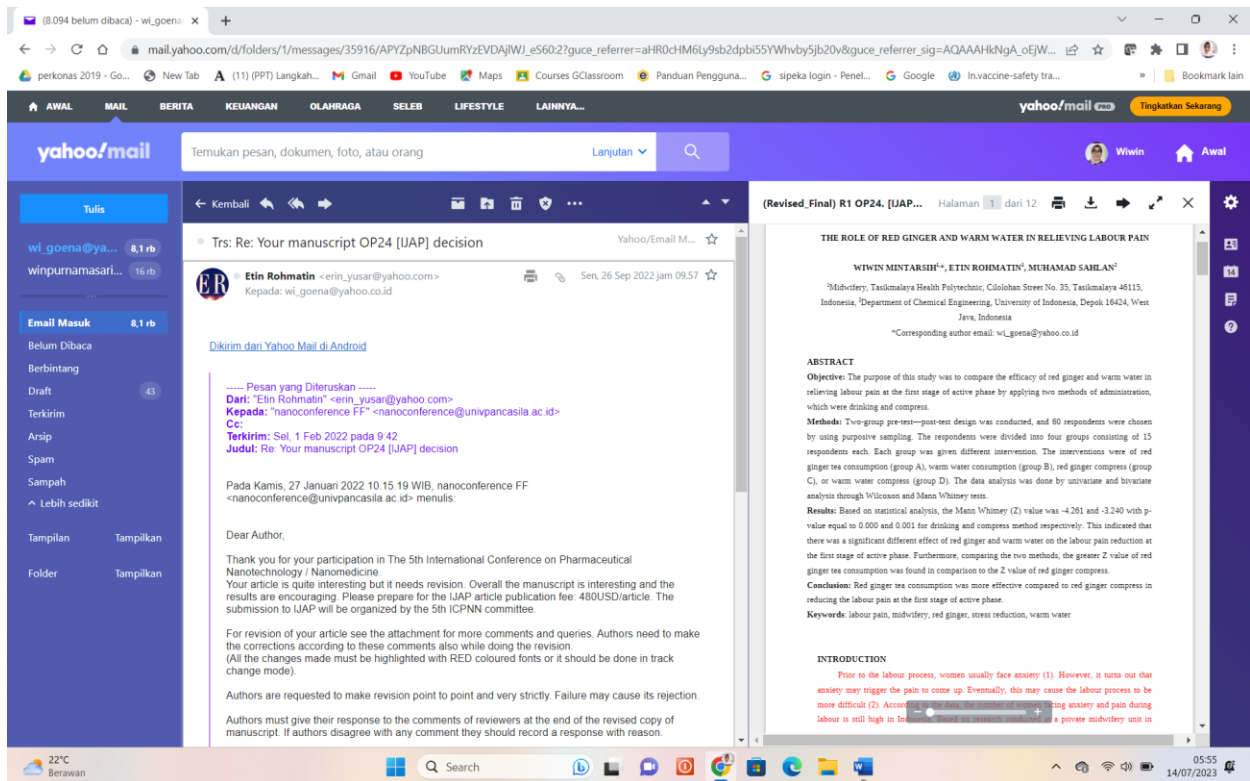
(8.094 belum dibaca) - wi_goena ×
mail.yahoo.com/d/folders/1/messages/35916/APYZpNBGUumRYzEVDAjlWJ_eS60:2?guce_referrer=aHR0cHM6Ly9sb2dpbi55YWhvby5jb20v&guce_referrer_sig=AQAAAHkNgA_oEjW...
perkonas 2019 - Go... New Tab (11) (PPT) Langkah... Gmail YouTube Maps Courses GClassroom Panduan Pengguna... sipeka login - Penel... Google In.vaccine-safety tra... Bookmark lain

AWAL MAIL BERITA KEUANGAN OLAHRAGA SELEB LIFESTYLE LAINNYA... yahoo!mail Tingkatkan Sekarang

yahoo!mail Temukan pesan, dokumen, foto, atau orang Lanjutan Wiwin Awal

Tulis
wi_goena@ya... 8,1 rb
winpurnamasari... 16 rb
Email Masuk 8,1 rb
Belum Dibaca
Berbintang
Draft 43
Terkirim
Arsip
Spam
Sampah
^ Lebih sedikit
Tampilan Tampilkan
Folder Tampilkan

← Kembali
Trs: Re: Your manuscript OP24 [IJAP] decision Yahoo/Email M...
Etin Rohmatin <erin_yusar@yahoo.com> Sen, 26 Sep 2022 jam 09.57
Kepada: wi_goena@yahoo.co.id

Dikirim dari Yahoo Mail di Android

----- Pesan yang Diteruskan -----
Dari: "Etin Rohmatin" <erin_yusar@yahoo.com>
Kepada: "nanoconference FF" <nanoconference@univpancasila.ac.id>
Cc:
Terkirim: Sel, 1 Feb 2022 pada 9.42
Judul: Re: Your manuscript OP24 [IJAP] decision

Pada Kamis, 27 Januari 2022 10.15.19 WIB, nanoconference FF <nanoconference@univpancasila.ac.id> menulis:

Dear Author,

Thank you for your participation in The 5th International Conference on Pharmaceutical Nanotechnology / Nanomedicine.
Your article is quite interesting but it needs revision. Overall the manuscript is interesting and the results are encouraging. Please prepare for the IJAP article publication fee: 480USD/article. The submission to IJAP will be organized by the 5th ICPNN committee.

For revision of your article see the attachment for more comments and queries. Authors need to make the corrections according to these comments also while doing the revision.
(All the changes made must be highlighted with RED coloured fonts or it should be done in track change mode).

Authors are requested to make revision point to point and very strictly. Failure may cause its rejection.

Authors must give their response to the comments of reviewers at the end of the revised copy of manuscript. If authors disagree with any comment they should record a response with reason.

(Revised_Final) R1 OP24. [IJAP... Halaman 1 dari 12

THE ROLE OF RED GINGER AND WARM WATER IN RELIEVING LABOUR PAIN

WIWIN MINTARSIH$^{1,*}$, ETIN ROHMATIN$^{1}$, MUHAMAD SAHLAN$^{2}$

$^{1}$Midwifery, Tasikmalaya Health Polytechnic, Cilolohan Street No. 35, Tasikmalaya 46115, Indonesia, $^{2}$Department of Chemical Engineering, University of Indonesia, Depok 16424, West Java, Indonesia
*Corresponding author email: wi_goena@yahoo.co.id

ABSTRACT
Objective: The purpose of this study was to compare the efficacy of red ginger and warm water in relieving labour pain at the first stage of active phase by applying two methods of administration, which were drinking and compress.
Methods: Two-group pre-test—post-test design was conducted, and 60 respondents were chosen by using purposive sampling. The respondents were divided into four groups consisting of 15 respondents each. Each group was given different intervention. The interventions were of red ginger tea consumption (group A), warm water consumption (group B), red ginger compress (group C), or warm water compress (group D). The data analysis was done by univariate and bivariate analysis through Wilcoxon and Mann Whitney tests.
Results: Based on statistical analysis, the Mann Whitney (Z) value was -4.261 and -3.240 with p-value equal to 0.000 and 0.001 for drinking and compress method respectively. This indicated that there was a significant different effect of red ginger and warm water on the labour pain reduction at the first stage of active phase. Furthermore, comparing the two methods, the greater Z value of red ginger tea consumption was found in comparison to the Z value of red ginger compress.
Conclusion: Red ginger tea consumption was more effective compared to red ginger compress in reducing the labour pain at the first stage of active phase.
Keywords: labour pain, midwifery, red ginger, stress reduction, warm water

INTRODUCTION
Prior to the labour process, women usually face anxiety (1). However, it turns out that anxiety may trigger the pain to come up. Eventually, this may cause the labour process to be more difficult (2). According to the data, the number of women facing anxiety and pain during labour is still high in Indonesia. Based on research conducted at a private midwifery unit in

22°C Berawan Search 05:55 14/07/2023